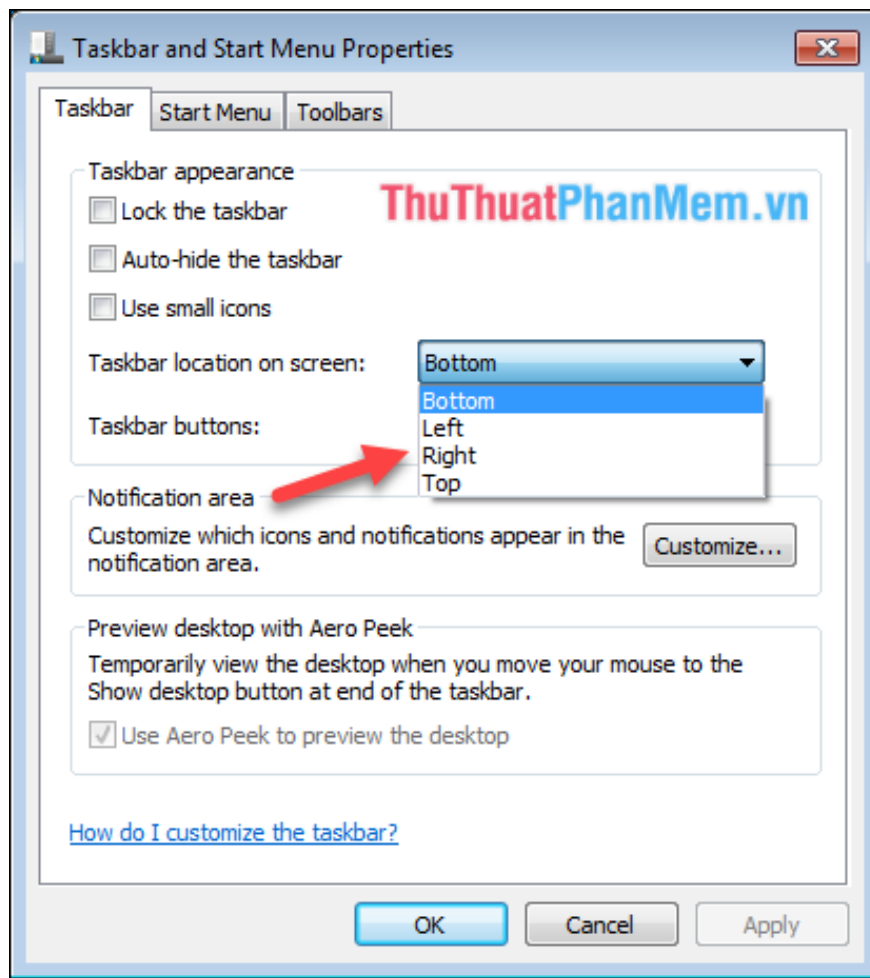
Taskbar and Start Menu Properties

Taskbar | Start Menu | Toolbars

Taskbar appearance

ThuThuatPhanMem.vn

Lock the taskbar

Auto-hide the taskbar

Use small icons

Taskbar location on screen: Bottom

Bottom
Left
Right
Top

Taskbar buttons:

Notification area

Customize which icons and notifications appear in the notification area.

Customize...

Preview desktop with Aero Peek

Temporarily view the desktop when you move your mouse to the Show desktop button at end of the taskbar.

Use Aero Peek to preview the desktop

How do I customize the taskbar?

OK | Cancel | Apply